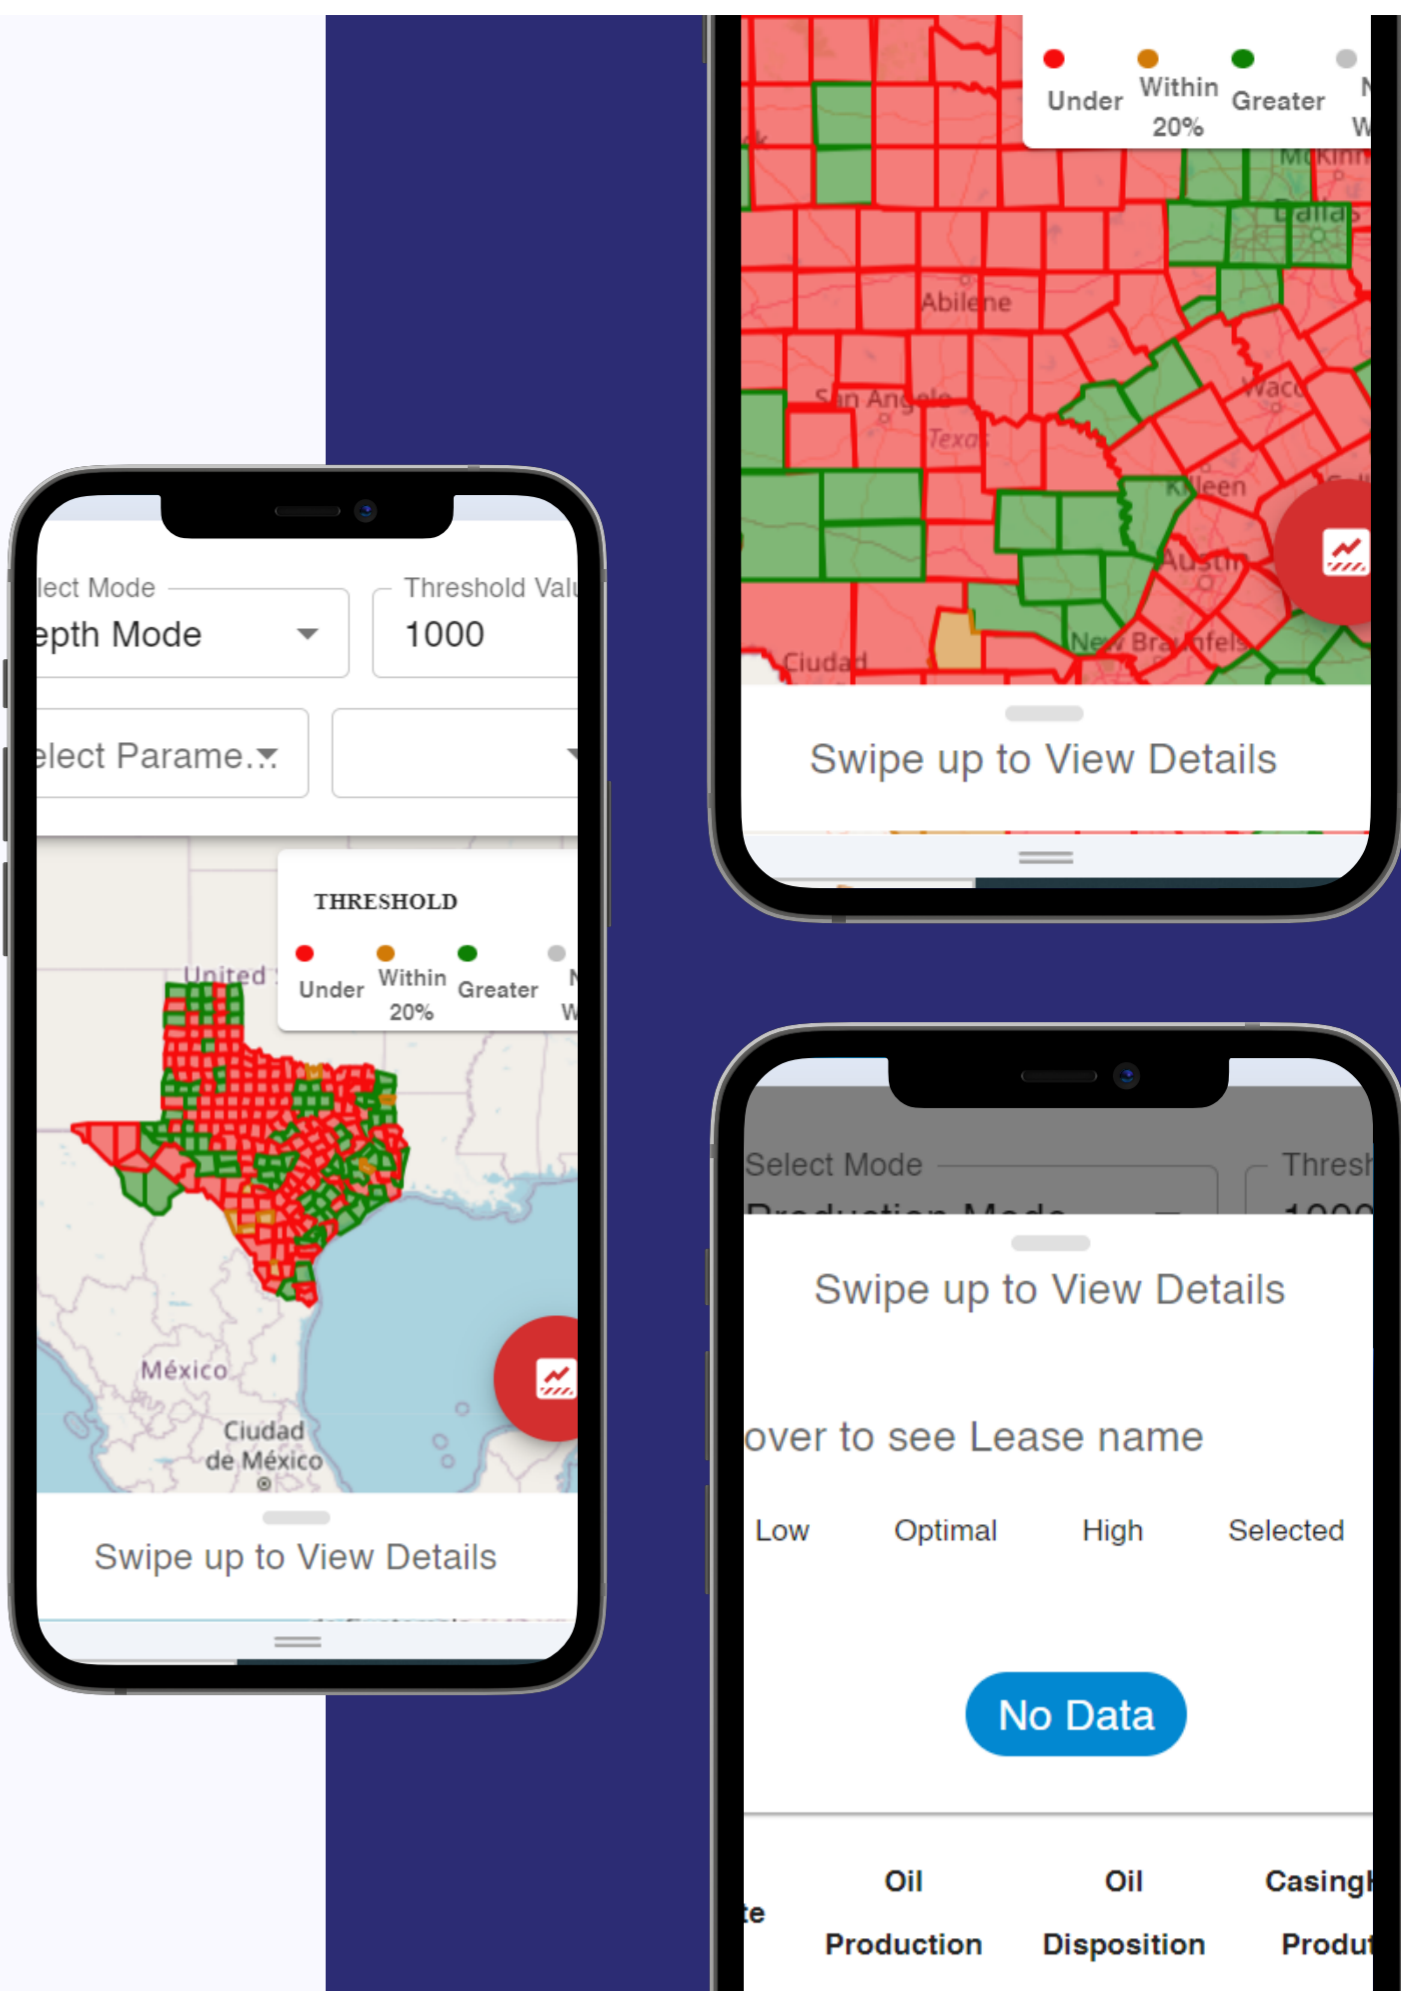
Under

Within 20%

Greater

N

W

McKinn

Dallas

Abilene

San Angelo

Texas

Waco

Killeen

Austin

New Braunfels

Ciudad

Swipe up to View Details

lect Mode

epth Mode

Threshold Valu

1000

elect Parame...

THRESHOLD

Under

Within 20%

Greater

N

W

United

México

Ciudad de México

Swipe up to View Details

Select Mode

Production Mode

Thresh

1000

Swipe up to View Details

over to see Lease name

Low

Optimal

High

Selected

No Data

te

Oil Production

Oil Disposition

Casing Produ